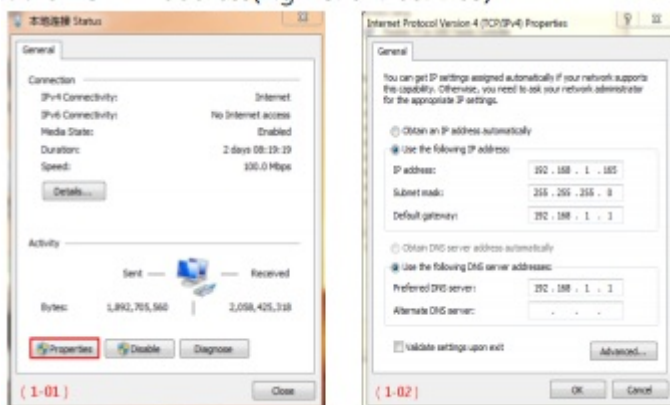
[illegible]

本地连接 Status

General

Connection

IPv4 Connectivity: Internet

IPv6 Connectivity: No Internet access

Media State: Enabled

Duration: 2 days 08:19:19

Speed: 100.0 Mbps

Details...

Activity

Sent — — Received

Bytes: 1,892,705,560 | 2,058,425,318

Properties Disable Diagnose

(1-01)

Close

Internet Protocol Version 4 (TCP/IPv4) Properties

General

You can get IP settings assigned automatically if your network supports this capability. Otherwise, you need to ask your network administrator for the appropriate IP settings.

Obtain an IP address automatically

Use the following IP address:

IP address: 192 . 168 . 1 . 165

Subnet mask: 255 . 255 . 255 . 0

Default gateway: 192 . 168 . 1 . 1

Obtain DNS server address automatically

Use the following DNS server addresses:

Preferred DNS server: 192 . 168 . 1 . 1

Alternate DNS server: . . .

Validate settings upon exit

Advanced...

(1-02)

OK Cancel